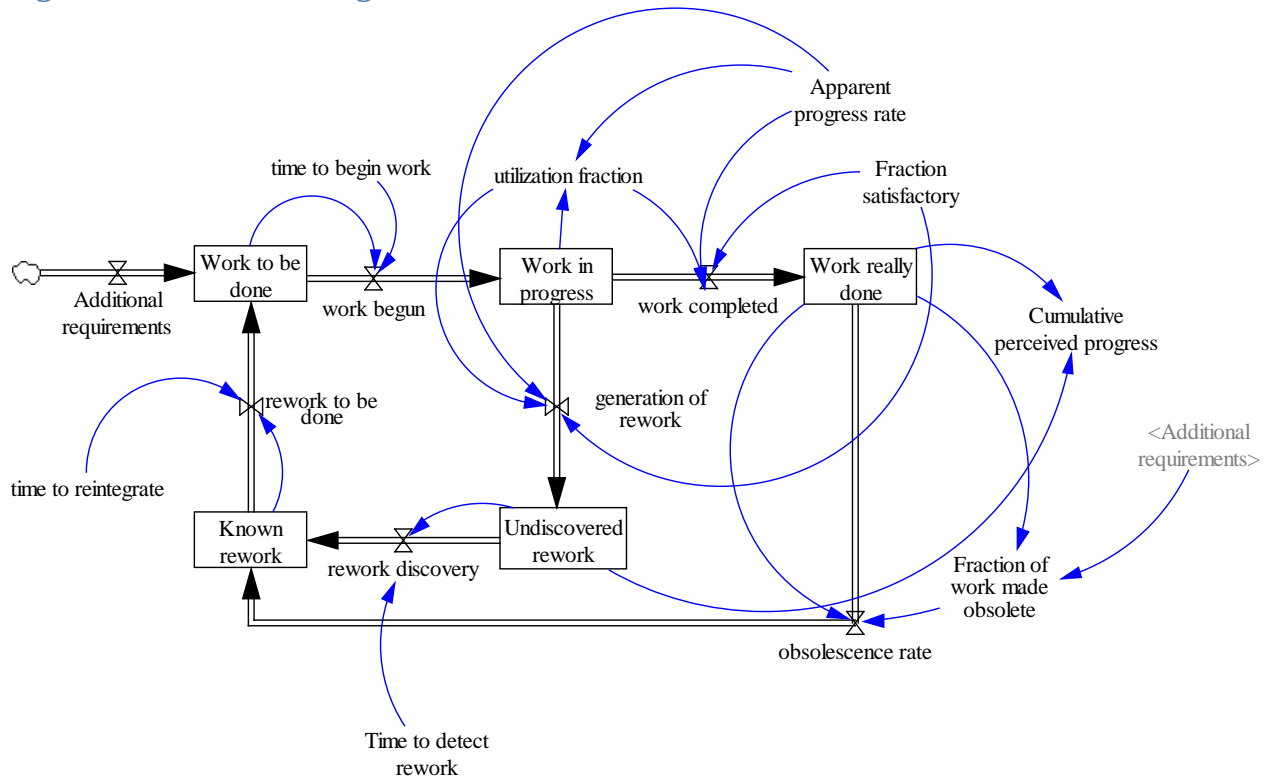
Apparent progress rate

time to begin work

utilization fraction

Fraction satisfactory

Work to be done

Work in progress

Work really done

Additional requirements

work begun

work completed

Cumulative perceived progress

rework to be done

generation of rework

<Additional requirements>

time to reintegrate

Known rework

Undiscovered rework

rework discovery

Fraction of work made obsolete

obsolescence rate

Time to detect rework